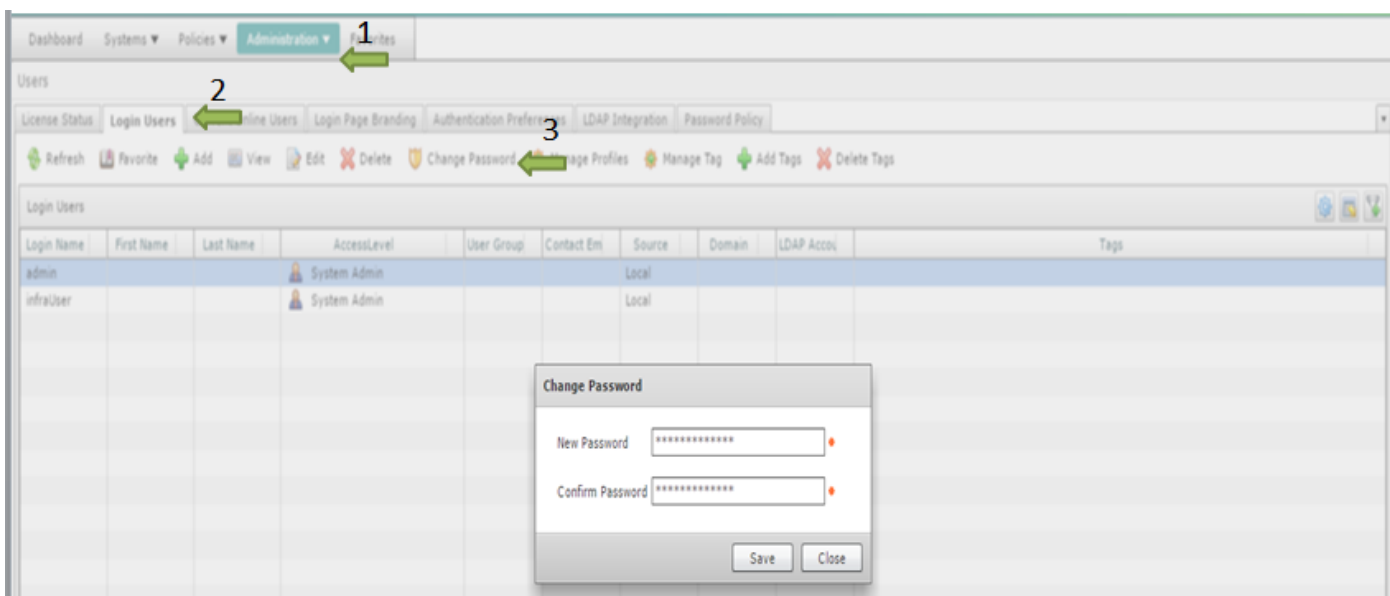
Dashboard Systems ▼ Policies ▼ Administration ▼ F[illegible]rites 1

Users

2

License Status | Login Users | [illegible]nline Users | Login Page Branding | Authentication Prefere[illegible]s | LDAP Integration | Password Policy

3

Refresh Favorite Add View Edit Delete Change Password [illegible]age Profiles Manage Tag Add Tags Delete Tags

Login Users

| Login Name | First Name | Last Name | AccessLevel | User Group | Contact Em | Source | Domain | LDAP Accou | Tags |
|---|---|---|---|---|---|---|---|---|---|
| admin | | | System Admin | | | Local | | | |
| infraUser | | | System Admin | | | Local | | | |

Change Password

New Password **************

Confirm Password **************

Save Close